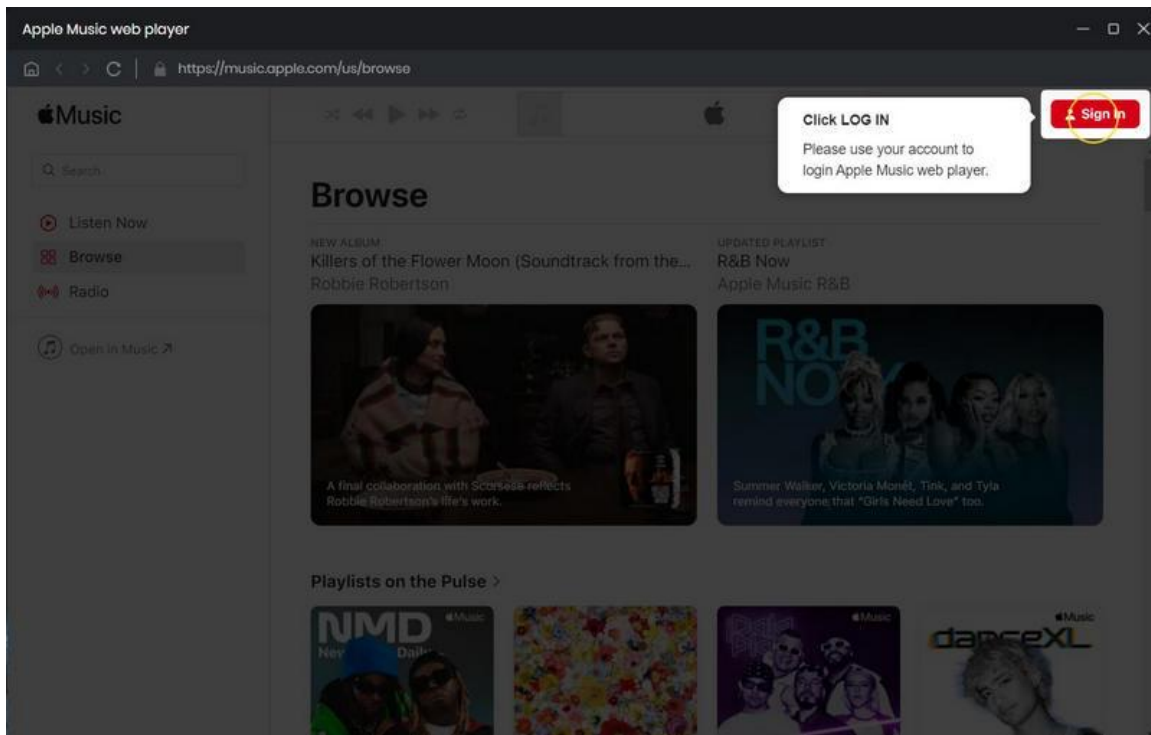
Apple Music web player

https://music.apple.com/us/browse

Music

Q Search

Listen Now

Browse

Radio

Open in Music ↗

Click LOG IN

Please use your account to login Apple Music web player.

Sign In

Browse

NEW ALBUM

Killers of the Flower Moon (Soundtrack from the...

Robbie Robertson

UPDATED PLAYLIST

R&B Now

Apple Music R&B

A final collaboration with Scorsese reflects Robbie Robertson's life's work.

R&B NOW

Summer Walker, Victoria Monét, Tink, and Tyla remind everyone that "Girls Need Love" too.

Playlists on the Pulse >

NMD

Music

New

Daily

Music

Music

danceXL